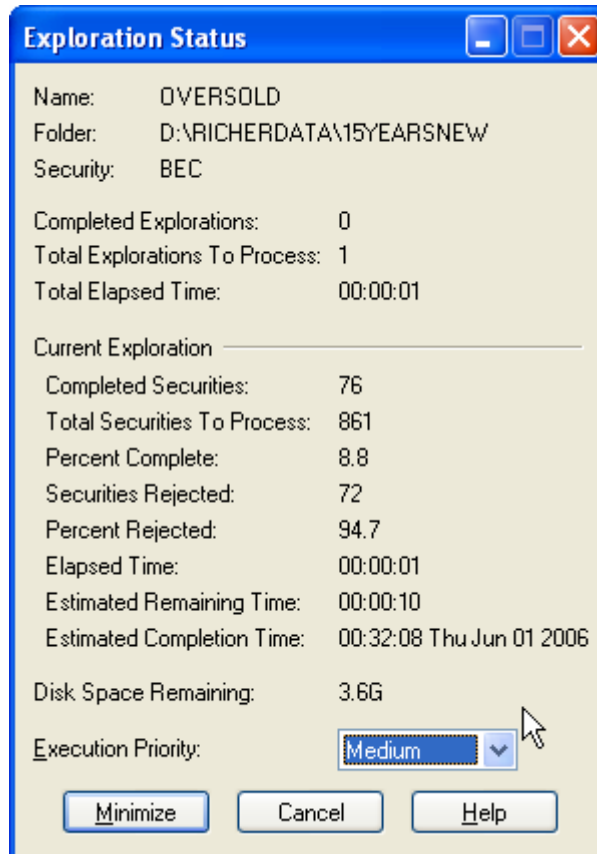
Exploration Status

Name: OVERSOLD
Folder: D:\RICHERDATA\15YEARSNEW
Security: BEC

Completed Explorations: 0
Total Explorations To Process: 1
Total Elapsed Time: 00:00:01

Current Exploration

Completed Securities: 76
Total Securities To Process: 861
Percent Complete: 8.8
Securities Rejected: 72
Percent Rejected: 94.7
Elapsed Time: 00:00:01
Estimated Remaining Time: 00:00:10
Estimated Completion Time: 00:32:08 Thu Jun 01 2006

Disk Space Remaining: 3.6G

Execution Priority: Medium

Minimize Cancel Help